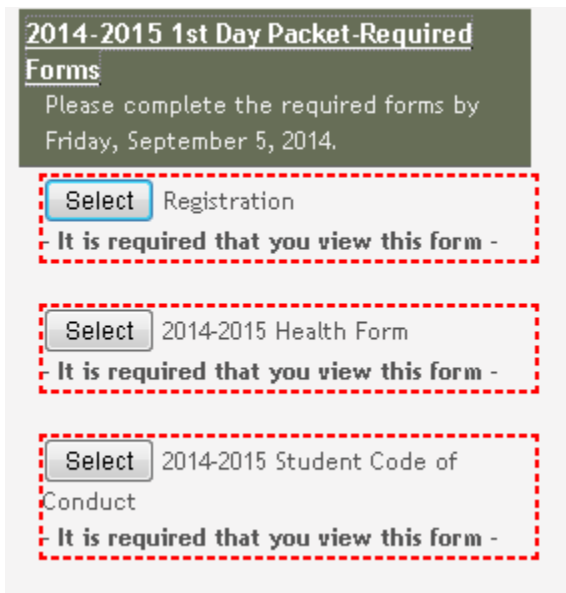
2014-2015 1st Day Packet-Required Forms

Please complete the required forms by Friday, September 5, 2014.

Select Registration
- It is required that you view this form -

Select 2014-2015 Health Form
- It is required that you view this form -

Select 2014-2015 Student Code of Conduct
- It is required that you view this form -